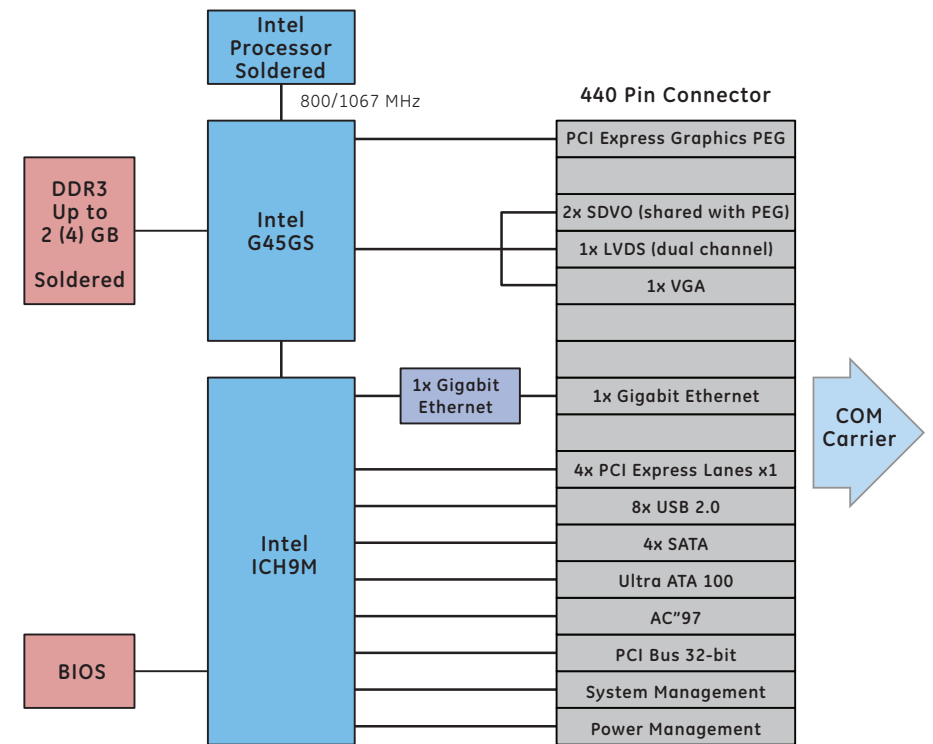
Intel Processor Soldered

800/1067 MHz

440 Pin Connector

DDR3 Up to 2 (4) GB

Soldered

Intel G45GS

PCI Express Graphics PEG

2x SDVO (shared with PEG)

1x LVDS (dual channel)

1x VGA

1x Gigabit Ethernet

1x Gigabit Ethernet

COM Carrier

Intel ICH9M

4x PCI Express Lanes x1

8x USB 2.0

4x SATA

Ultra ATA 100

AC”97

BIOS

PCI Bus 32-bit

System Management

Power Management